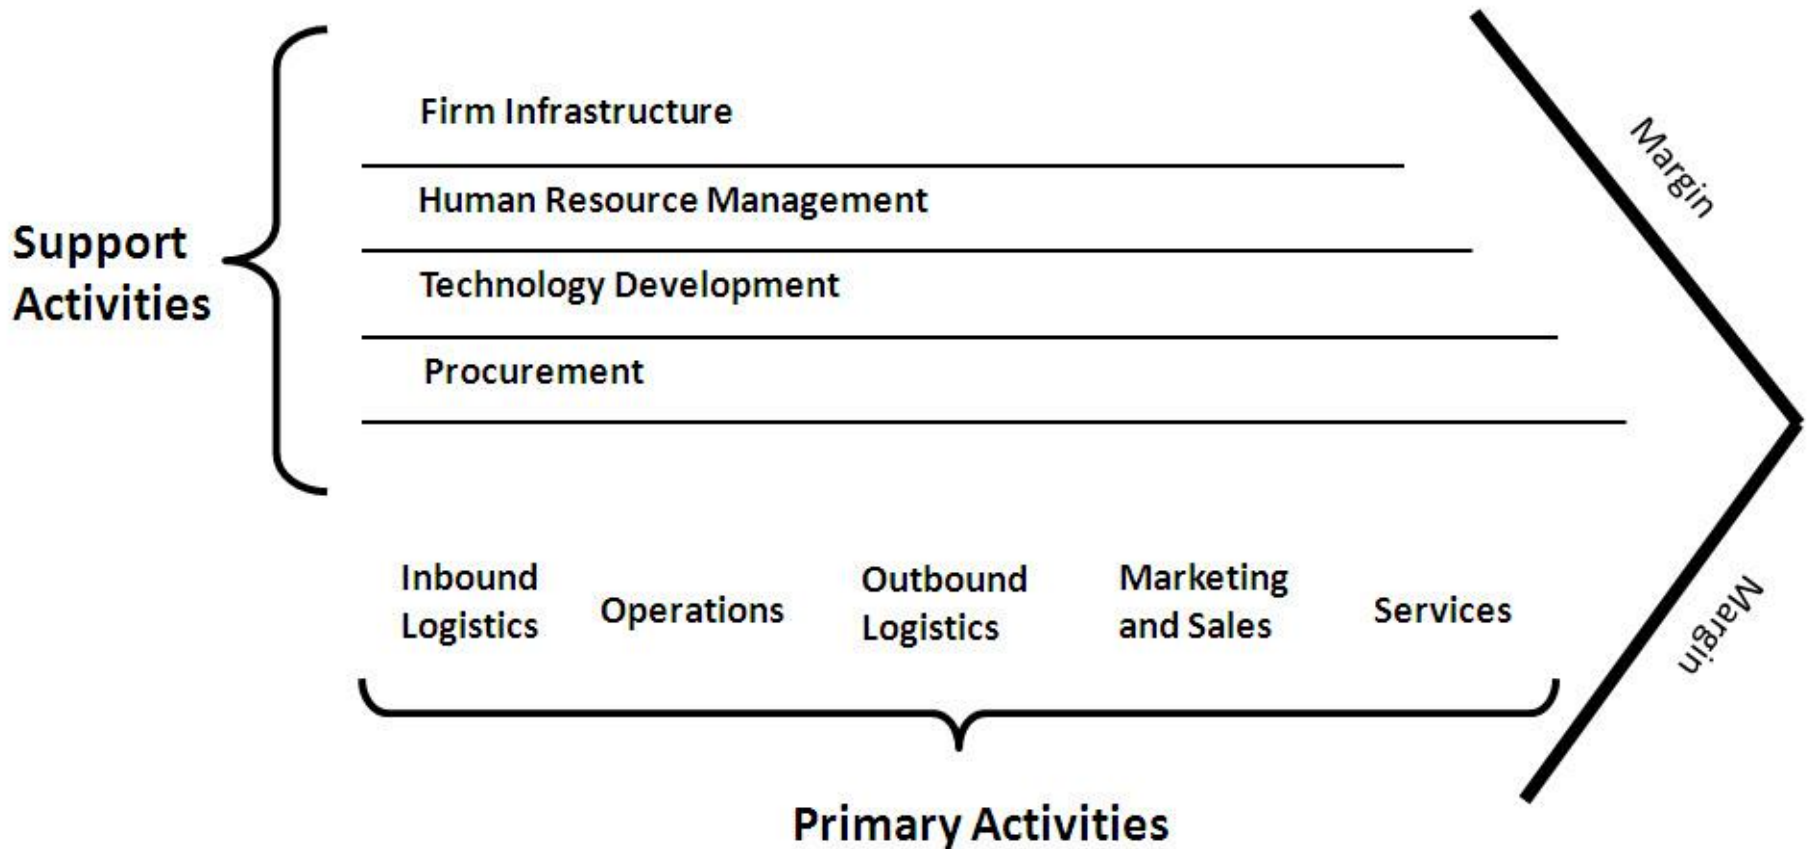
Support Activities

Firm Infrastructure

Human Resource Management

Technology Development

Procurement

Margin

Inbound Logistics

Operations

Outbound Logistics

Marketing and Sales

Services

Margin

Primary Activities